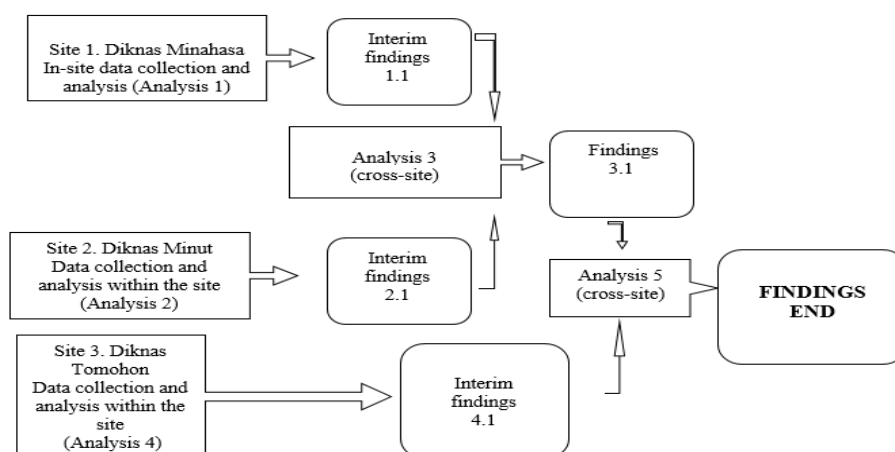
Site 1. Diknas Minahasa In-site data collection and analysis (Analysis 1)

Interim findings 1.1

Analysis 3 (cross-site)

Findings 3.1

Site 2. Diknas Minut Data collection and analysis within the site (Analysis 2)

Interim findings 2.1

Analysis 5 (cross-site)

FINDINGS END

Site 3. Diknas Tomohon Data collection and analysis within the site (Analysis 4)

Interim findings 4.1